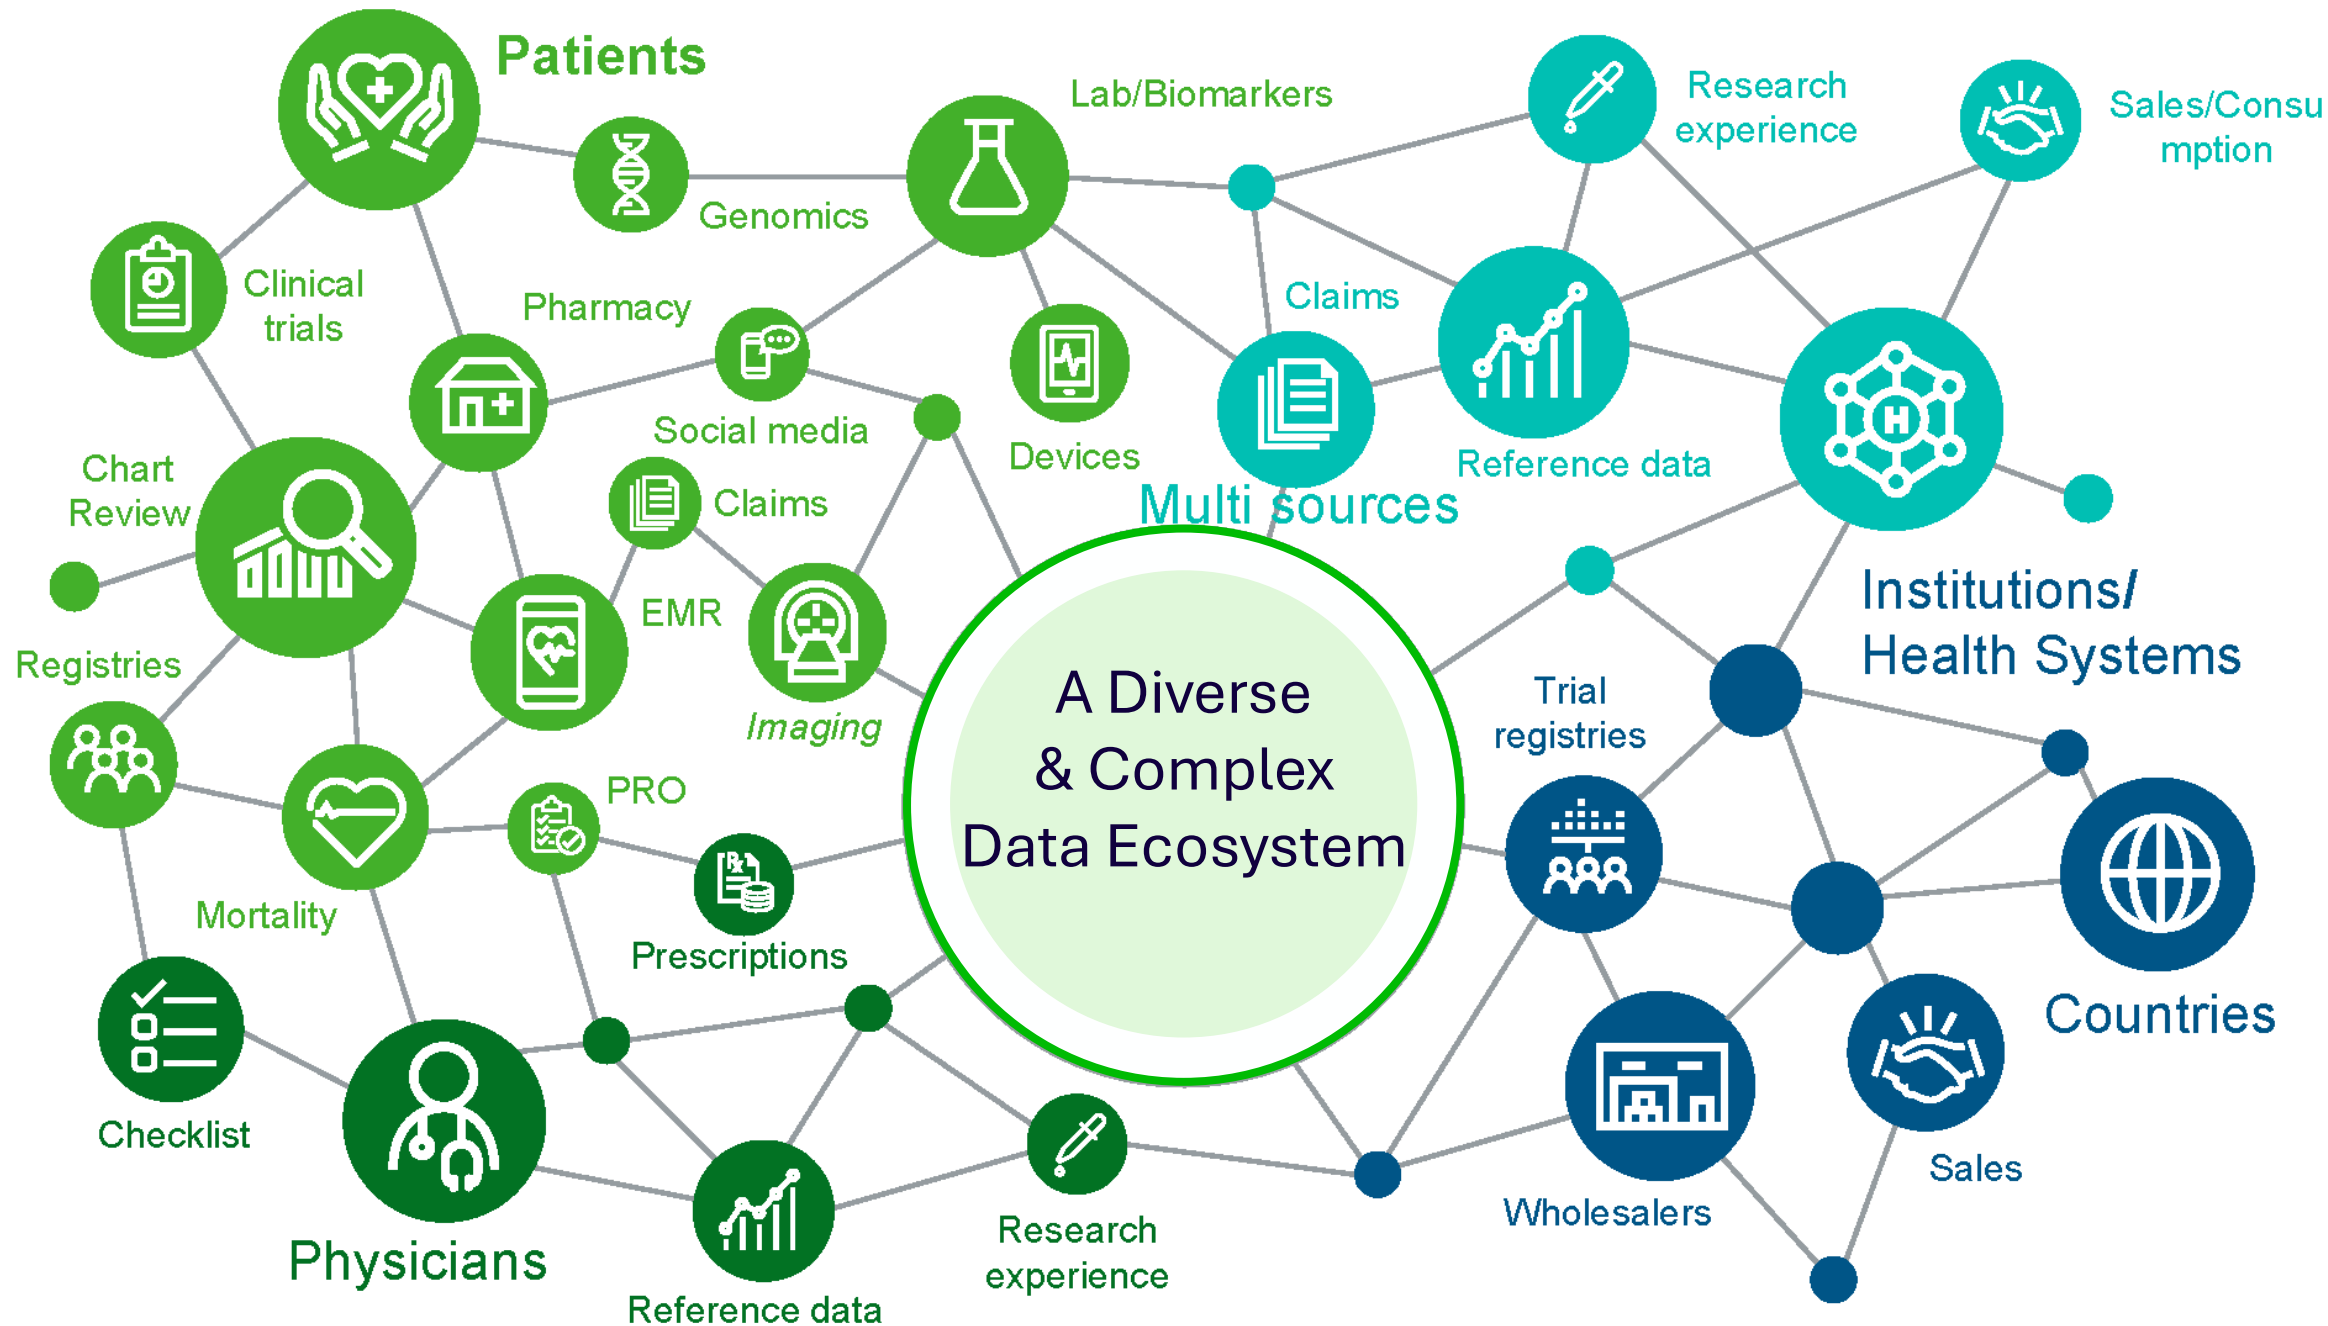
Patients

Lab/Biomarkers

Research experience

Sales/Consumption

Genomics

Clinical trials

Pharmacy

Claims

Social media

Devices

Reference data

Chart Review

Claims

Multi sources

EMR

Institutions/ Health Systems

Registries

Imaging

Trial registries

A Diverse & Complex Data Ecosystem

PRO

Mortality

Prescriptions

Countries

Checklist

Sales

Wholesalers

Research experience

Physicians

Reference data